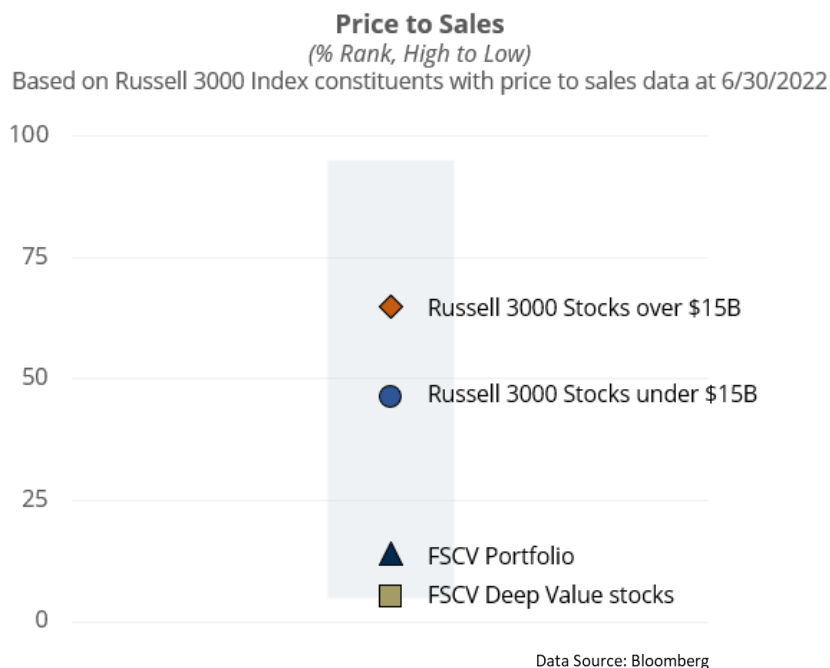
Price to Sales
(% Rank, High to Low)
Based on Russell 3000 Index constituents with price to sales data at 6/30/2022

100
75
50
25
0

Russell 3000 Stocks over $15B
Russell 3000 Stocks under $15B
FSCV Portfolio
FSCV Deep Value stocks

Data Source: Bloomberg